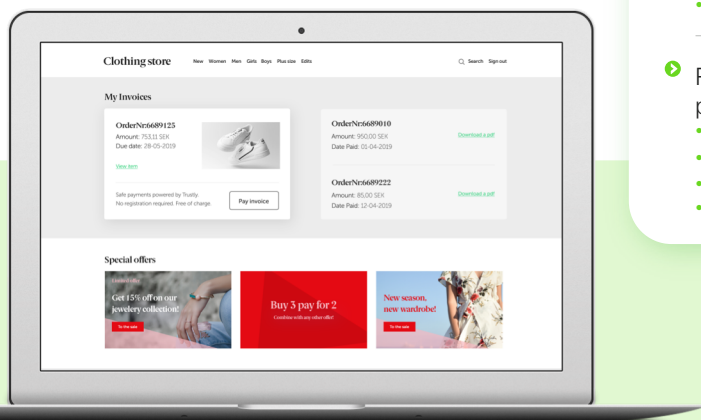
Clothing store New Women Men Girls Boys Plus size Edits

Search Sign out

My Invoices

OrderNr:6689125
Amount: 753,11 SEK
Due date: 28-05-2019

View item

Safe payments powered by Trustly.
No registration required. Free of charge.

Pay invoice

OrderNr:6689010
Amount: 950,00 SEK
Date Paid: 01-04-2019

Download a pdf

OrderNr:6689222
Amount: 85,00 SEK
Date Paid: 12-04-2019

Download a pdf

Special offers

Limited offer
Get 15% off on our jewelery collection!
To the sale

Buy 3 pay for 2
Combine with any other offer!

New season, new wardrobe!
To the sale

F
p